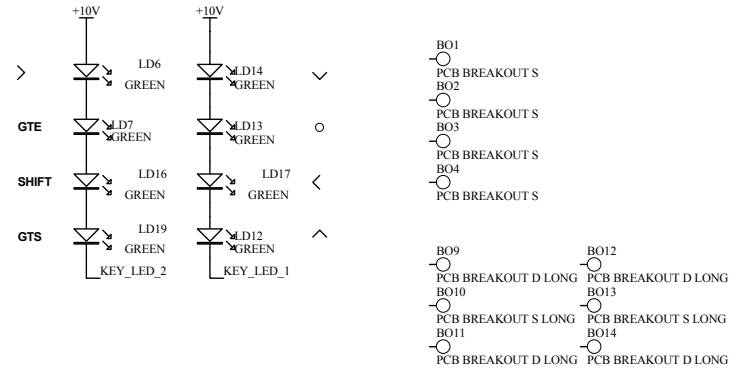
+10V
+10V

>
LD6
GREEN
LD14
GREEN
∨

GTE
LD7
GREEN
LD13
GREEN
○

SHIFT
LD16
GREEN
LD17
GREEN
<

GTS
LD19
GREEN
LD12
GREEN
∧

KEY_LED_2
KEY_LED_1

BO1
PCB BREAKOUT S
BO2
PCB BREAKOUT S
BO3
PCB BREAKOUT S
BO4
PCB BREAKOUT S

BO9
PCB BREAKOUT D LONG
BO12
PCB BREAKOUT D LONG
BO10
PCB BREAKOUT S LONG
BO13
PCB BREAKOUT S LONG
BO11
PCB BREAKOUT D LONG
BO14
PCB BREAKOUT D LONG